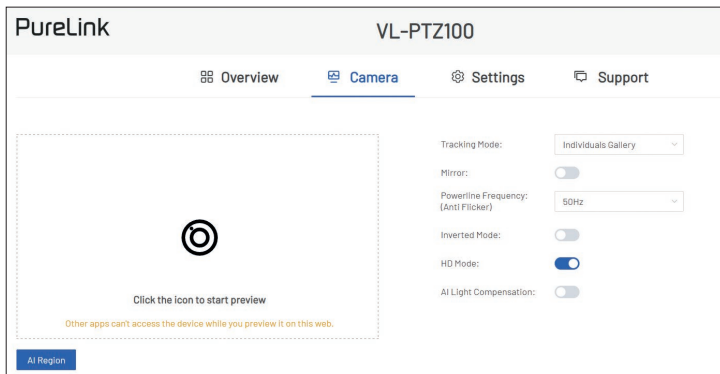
PureLink

VL-PTZ100

Overview Camera Settings Support

Click the icon to start preview

Other apps can't access the device while you preview it on this web.

AI Region

Tracking Mode: Individuals Gallery

Mirror:

Powerline Frequency: (Anti Flicker) 50Hz

Inverted Mode:

HD Mode:

AI Light Compensation: